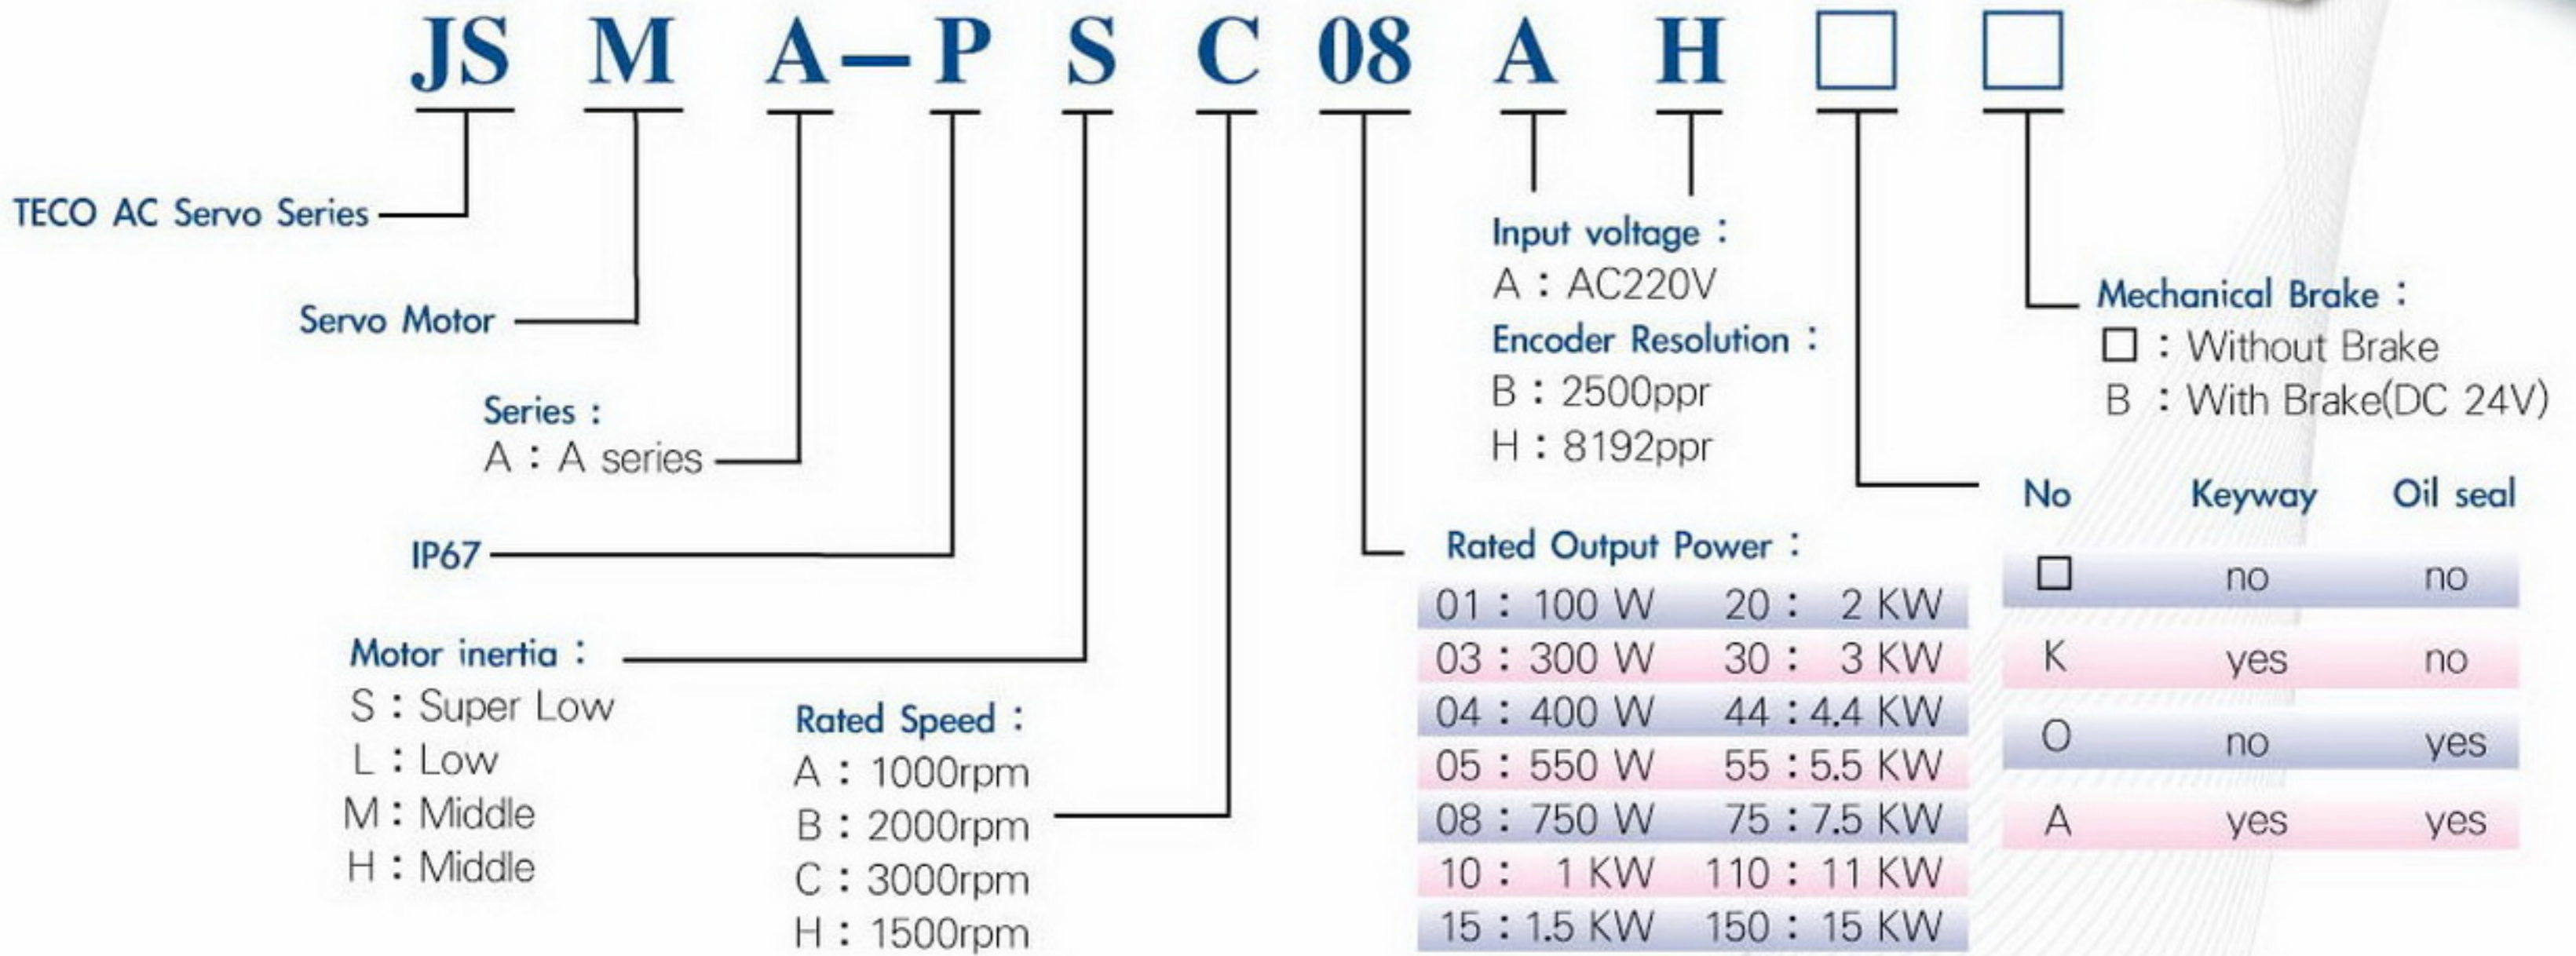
JS M A—P S C 08 A H □ □

TECO AC Servo Series

Servo Motor

Series :
A : A series

IP67

Motor inertia :
S : Super Low
L : Low
M : Middle
H : Middle

Rated Speed :
A : 1000rpm
B : 2000rpm
C : 3000rpm
H : 1500rpm

Input voltage :
A : AC220V
Encoder Resolution :
B : 2500ppr
H : 8192ppr

Rated Output Power :

| | |
|---|---|
| 01 : 100 W | 20 : 2 KW |
| 03 : 300 W | 30 : 3 KW |
| 04 : 400 W | 44 : 4.4 KW |
| 05 : 550 W | 55 : 5.5 KW |
| 08 : 750 W | 75 : 7.5 KW |
| 10 : 1 KW | 110 : 11 KW |
| 15 : 1.5 KW | 150 : 15 KW |

Mechanical Brake :
□ : Without Brake
B : With Brake(DC 24V)

| No | Keyway | Oil seal |
|---|---|---|
| □ | no | no |
| K | yes | no |
| O | no | yes |
| A | yes | yes |